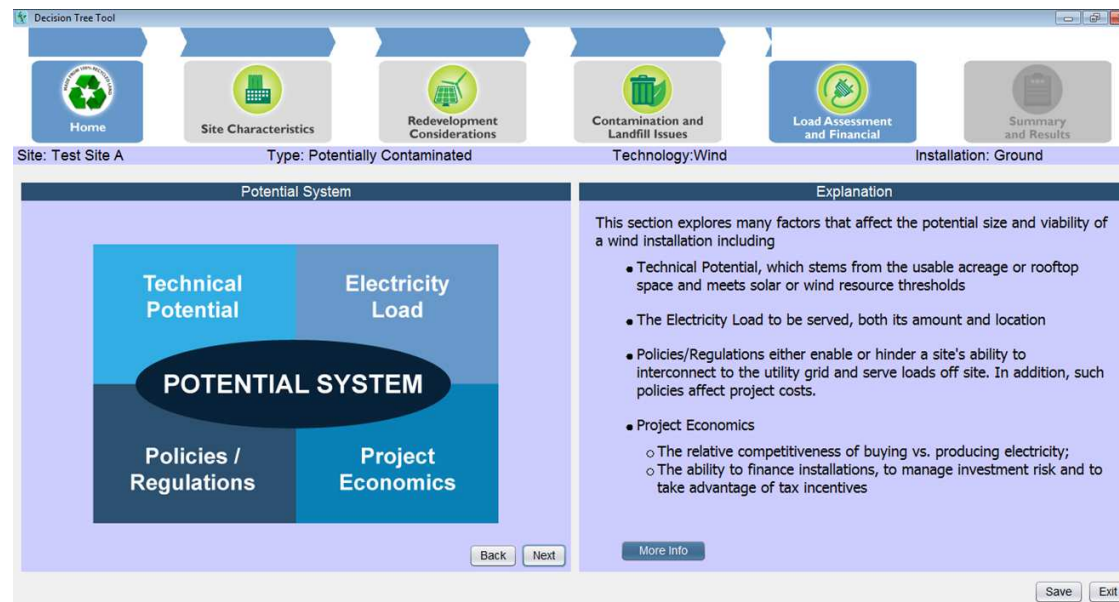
Decision Tree Tool

Home

Site Characteristics

Redevelopment Considerations

Contamination and Landfill Issues

Load Assessment and Financial

Summary and Results

Site: Test Site A Type: Potentially Contaminated Technology:Wind Installation: Ground

Potential System

Technical Potential

Electricity Load

POTENTIAL SYSTEM

Policies / Regulations

Project Economics

Back Next

Explanation

This section explores many factors that affect the potential size and viability of a wind installation including

• Technical Potential, which stems from the usable acreage or rooftop space and meets solar or wind resource thresholds

• The Electricity Load to be served, both its amount and location

• Policies/Regulations either enable or hinder a site's ability to interconnect to the utility grid and serve loads off site. In addition, such policies affect project costs.

• Project Economics

○ The relative competitiveness of buying vs. producing electricity;

○ The ability to finance installations, to manage investment risk and to take advantage of tax incentives

More Info

Save Exit